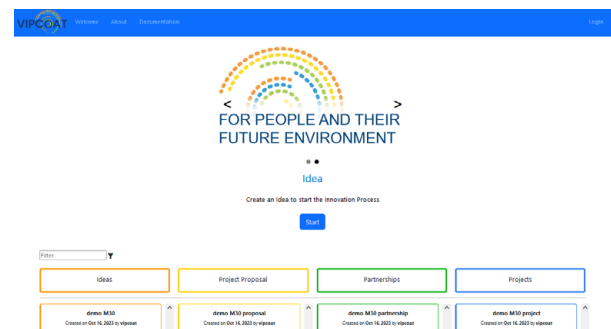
VIPCOAT Verview About Documentation Login

<
>
FOR PEOPLE AND THEIR FUTURE ENVIRONMENT

Idea

Create an Idea to start the Innovation Process

Start

Filter

Ideas

Project Proposal

Partnerships

Projects

demo M30
Created on Oct 16, 2023 by vipcoat

demo M30 proposal
Created on Oct 16, 2023 by vipcoat

demo M30 partnership
Created on Oct 16, 2023 by vipcoat

demo M30 project
Created on Oct 16, 2023 by vipcoat